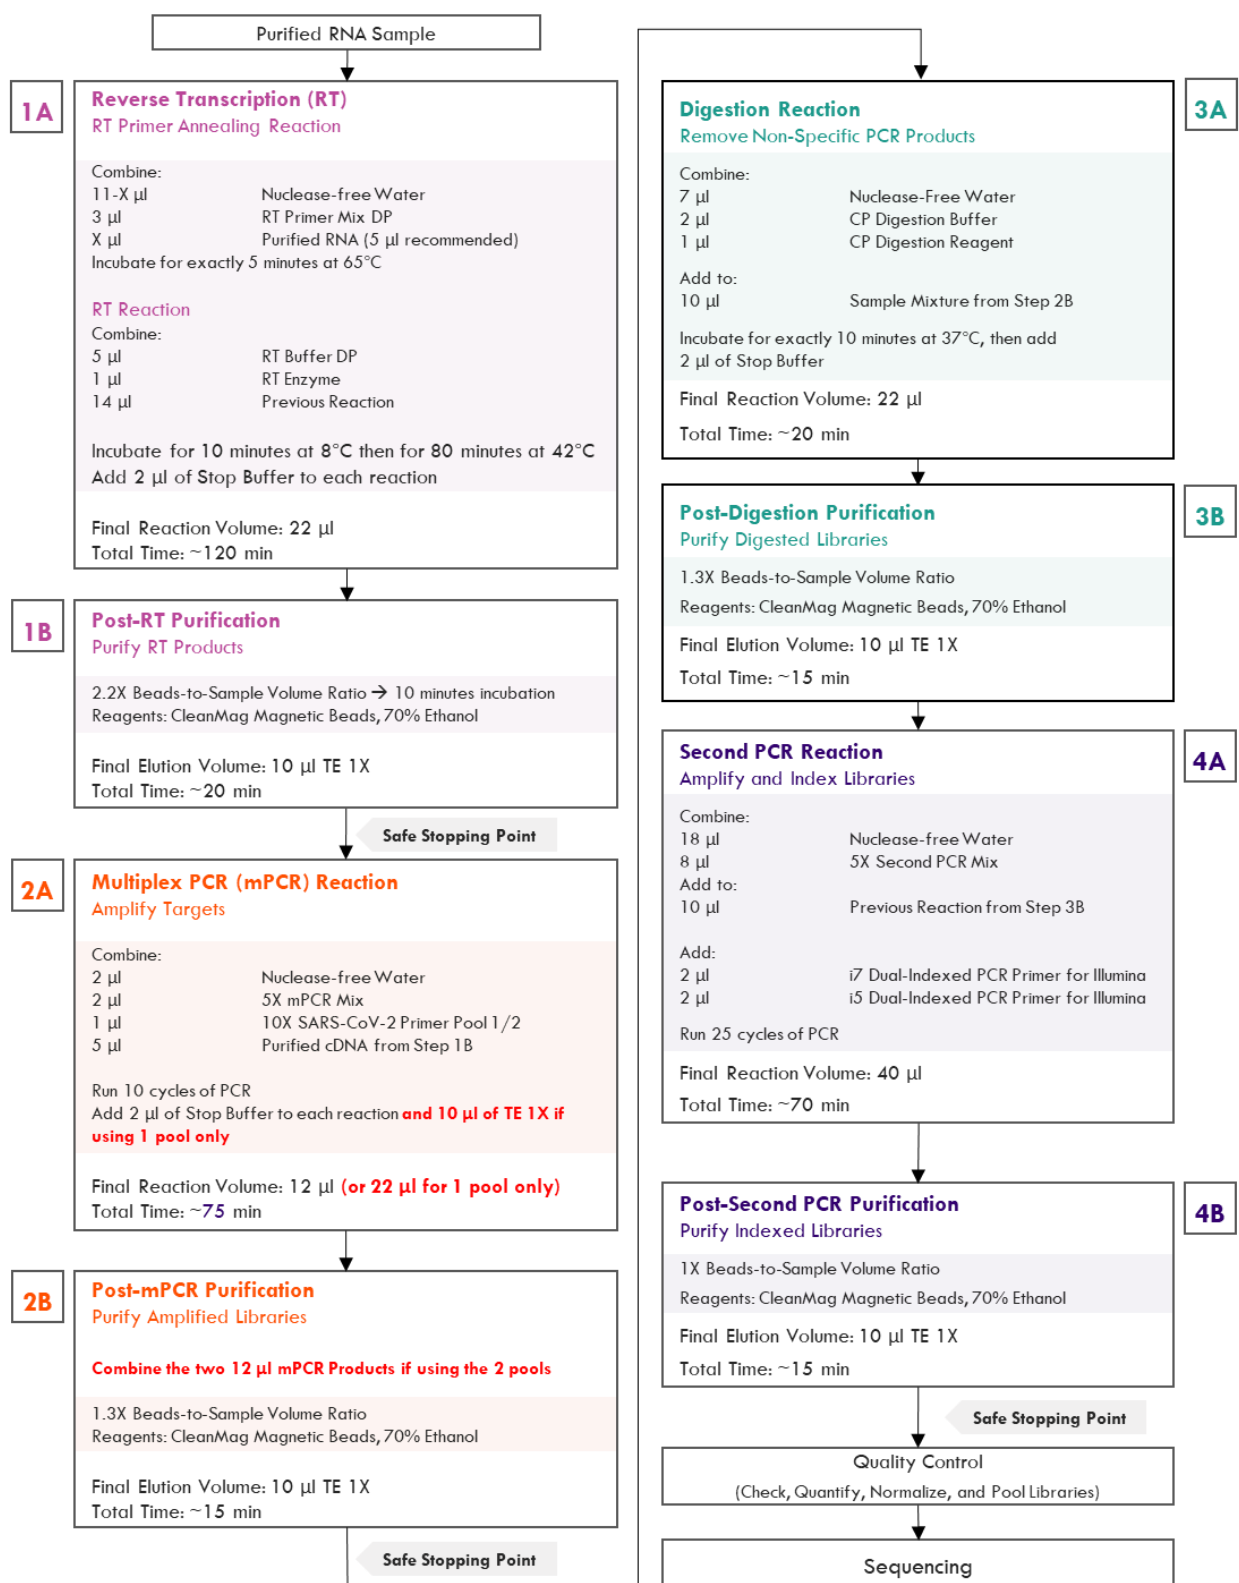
Purified RNA Sample

1A

Reverse Transcription (RT)
RT Primer Annealing Reaction

Combine:
11-X µl Nuclease-free Water
3 µl RT Primer Mix DP
X µl Purified RNA (5 µl recommended)
Incubate for exactly 5 minutes at 65°C

RT Reaction
Combine:
5 µl RT Buffer DP
1 µl RT Enzyme
14 µl Previous Reaction

Incubate for 10 minutes at 8°C then for 80 minutes at 42°C
Add 2 µl of Stop Buffer to each reaction

Final Reaction Volume: 22 µl
Total Time: ~120 min

1B

Post-RT Purification
Purify RT Products

2.2X Beads-to-Sample Volume Ratio → 10 minutes incubation
Reagents: CleanMag Magnetic Beads, 70% Ethanol

Final Elution Volume: 10 µl TE 1X
Total Time: ~20 min

Safe Stopping Point

2A

Multiplex PCR (mPCR) Reaction
Amplify Targets

Combine:
2 µl Nuclease-free Water
2 µl 5X mPCR Mix
1 µl 10X SARS-CoV-2 Primer Pool 1/2
5 µl Purified cDNA from Step 1B

Run 10 cycles of PCR
Add 2 µl of Stop Buffer to each reaction and 10 µl of TE 1X if using 1 pool only

Final Reaction Volume: 12 µl (or 22 µl for 1 pool only)
Total Time: ~75 min

2B

Post-mPCR Purification
Purify Amplified Libraries

Combine the two 12 µl mPCR Products if using the 2 pools

1.3X Beads-to-Sample Volume Ratio
Reagents: CleanMag Magnetic Beads, 70% Ethanol

Final Elution Volume: 10 µl TE 1X
Total Time: ~15 min

Safe Stopping Point

3A

Digestion Reaction
Remove Non-Specific PCR Products

Combine:
7 µl Nuclease-Free Water
2 µl CP Digestion Buffer
1 µl CP Digestion Reagent

Add to:
10 µl Sample Mixture from Step 2B

Incubate for exactly 10 minutes at 37°C, then add 2 µl of Stop Buffer

Final Reaction Volume: 22 µl
Total Time: ~20 min

3B

Post-Digestion Purification
Purify Digested Libraries

1.3X Beads-to-Sample Volume Ratio
Reagents: CleanMag Magnetic Beads, 70% Ethanol

Final Elution Volume: 10 µl TE 1X
Total Time: ~15 min

4A

Second PCR Reaction
Amplify and Index Libraries

Combine:
18 µl Nuclease-free Water
8 µl 5X Second PCR Mix
Add to:
10 µl Previous Reaction from Step 3B

Add:
2 µl i7 Dual-Indexed PCR Primer for Illumina
2 µl i5 Dual-Indexed PCR Primer for Illumina

Run 25 cycles of PCR

Final Reaction Volume: 40 µl
Total Time: ~70 min

4B

Post-Second PCR Purification
Purify Indexed Libraries

1X Beads-to-Sample Volume Ratio
Reagents: CleanMag Magnetic Beads, 70% Ethanol

Final Elution Volume: 10 µl TE 1X
Total Time: ~15 min

Safe Stopping Point

Quality Control
(Check, Quantify, Normalize, and Pool Libraries)

Sequencing